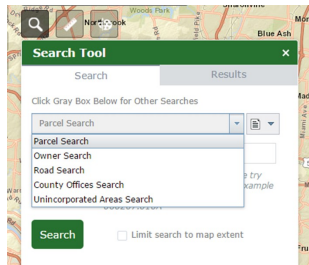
Northbrook
Woods Park
Blue Ash
Search Tool
×
Search
Results
Click Gray Box Below for Other Searches
Parcel Search
Parcel Search
Owner Search
Road Search
County Offices Search
Unincorporated Areas Search
e try
xample
Search
Limit search to map extent